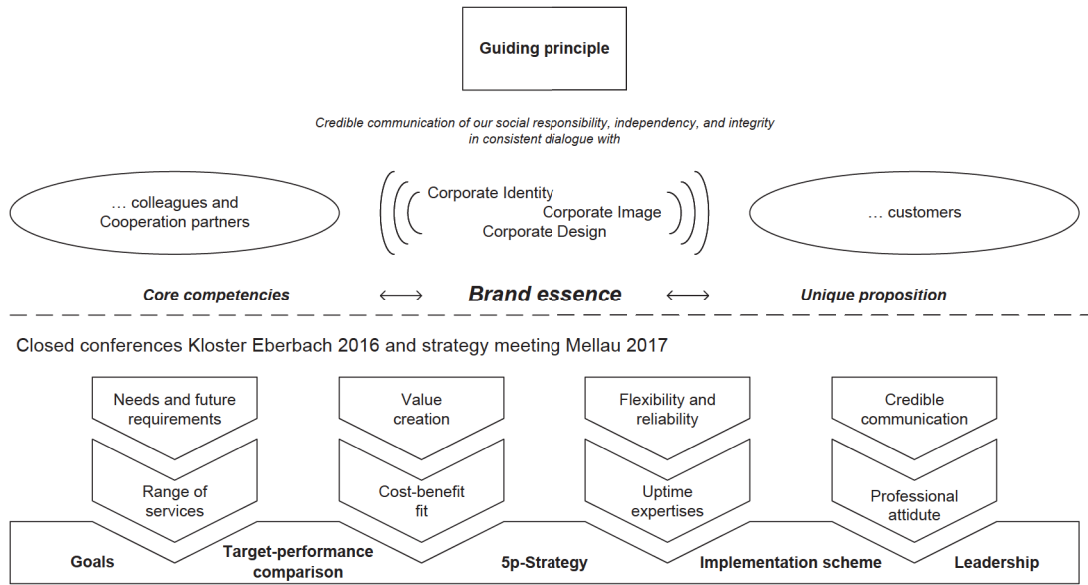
Guiding principle

Credible communication of our social responsibility, independency, and integrity in consistent dialogue with

… colleagues and Cooperation partners

Corporate Identity
Corporate Image
Corporate Design

… customers

Core competencies ⟷ Brand essence ⟷ Unique proposition

Closed conferences Kloster Eberbach 2016 and strategy meeting Mellau 2017

Needs and future requirements

Range of services

Value creation

Cost-benefit fit

Flexibility and reliability

Uptime expertises

Credible communication

Professional attitude

Goals

Target-performance comparison

5p-Strategy

Implementation scheme

Leadership